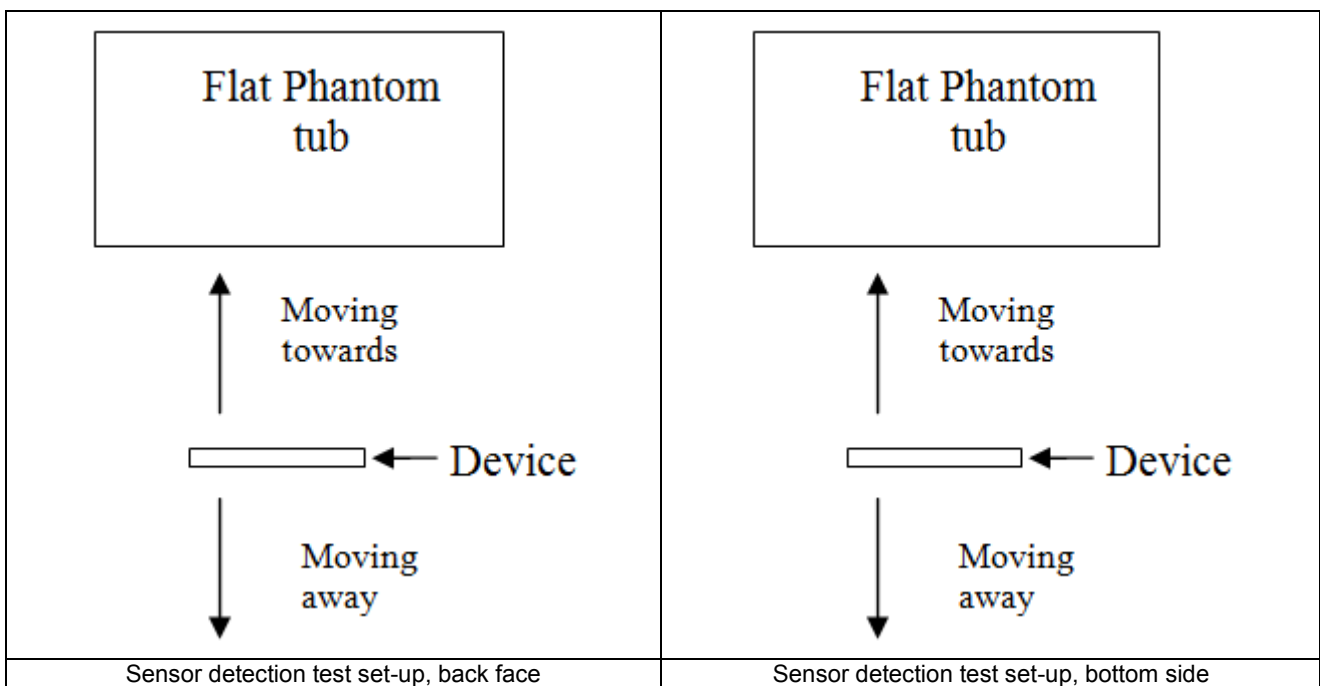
| Flat Phantom tub<br><br>Moving towards<br><br>Device<br><br>Moving away | Flat Phantom tub<br><br>Moving towards<br><br>Device<br><br>Moving away |
|---|---|
| Sensor detection test set-up, back face | Sensor detection test set-up, bottom side |